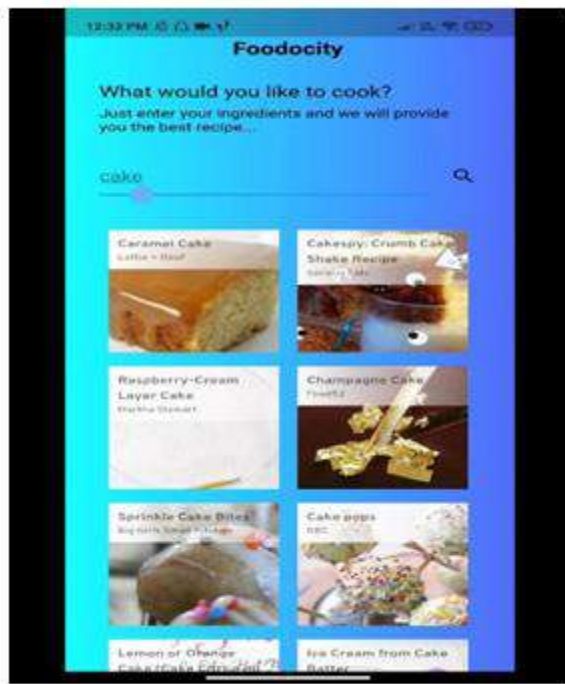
12:32 PM

Foodocity

What would you like to cook?

Just enter your ingredients and we will provide you the best recipe...

cake

Caramel Cake
Lottie + Doof

Cakespy: Crumb Cake Shake Recipe
Serious Eats

Raspberry-Cream Layer Cake
Martha Stewart

Champagne Cake
Food52

Sprinkle Cake Bites
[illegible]

Cake pops
BBC

Lemon or Orange Cake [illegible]

Ice Cream from Cake Batter